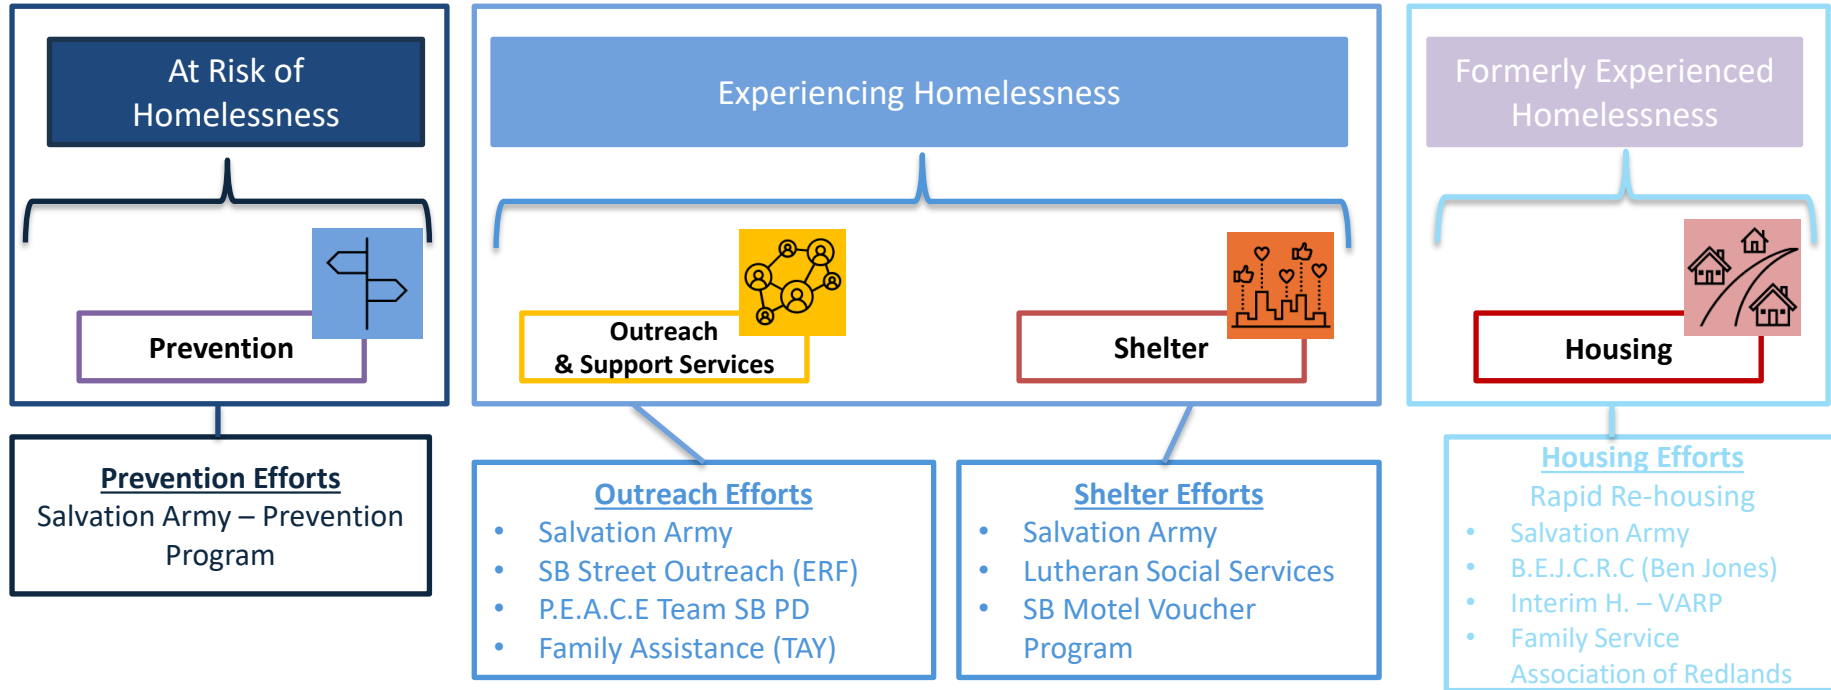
At Risk of Homelessness

Prevention

Prevention Efforts
Salvation Army – Prevention Program

Experiencing Homelessness

Outreach & Support Services

Shelter

Outreach Efforts
- Salvation Army
- SB Street Outreach (ERF)
- P.E.A.C.E Team SB PD
- Family Assistance (TAY)

Shelter Efforts
- Salvation Army
- Lutheran Social Services
- SB Motel Voucher Program

Formerly Experienced Homelessness

Housing

Housing Efforts
Rapid Re-housing
- Salvation Army
- B.E.J.C.R.C (Ben Jones)
- Interim H. – VARP
- Family Service Association of Redlands